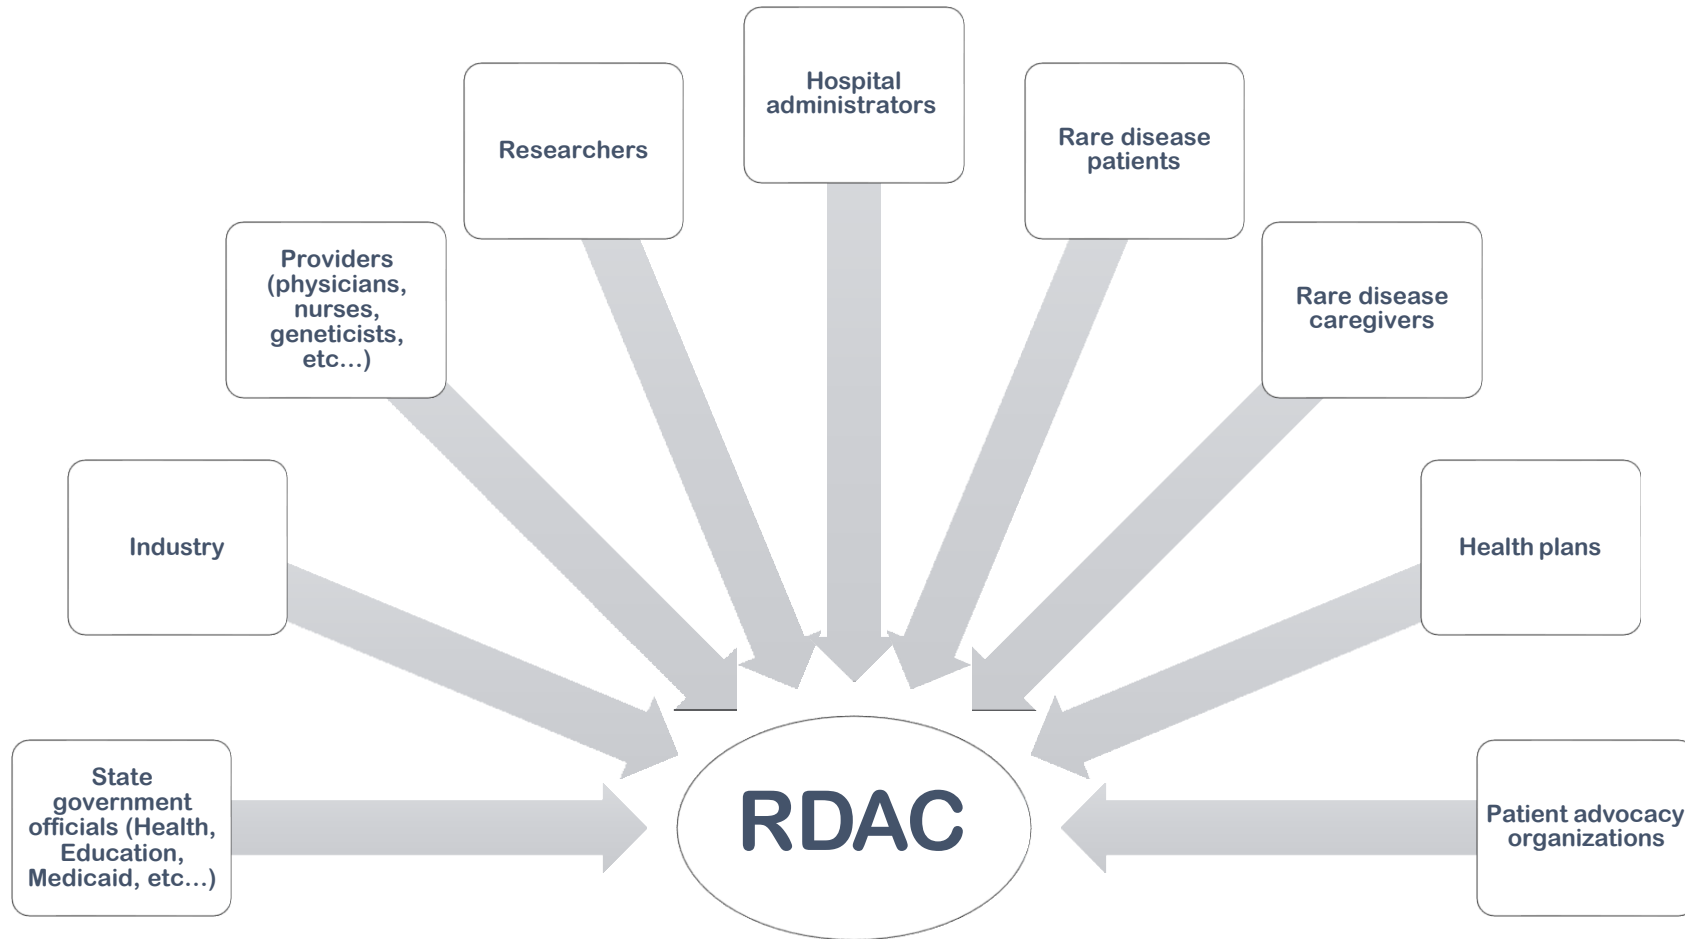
State government officials (Health, Education, Medicaid, etc…)

Industry

Providers (physicians, nurses, geneticists, etc…)

Researchers

Hospital administrators

Rare disease patients

Rare disease caregivers

Health plans

Patient advocacy organizations

RDAC